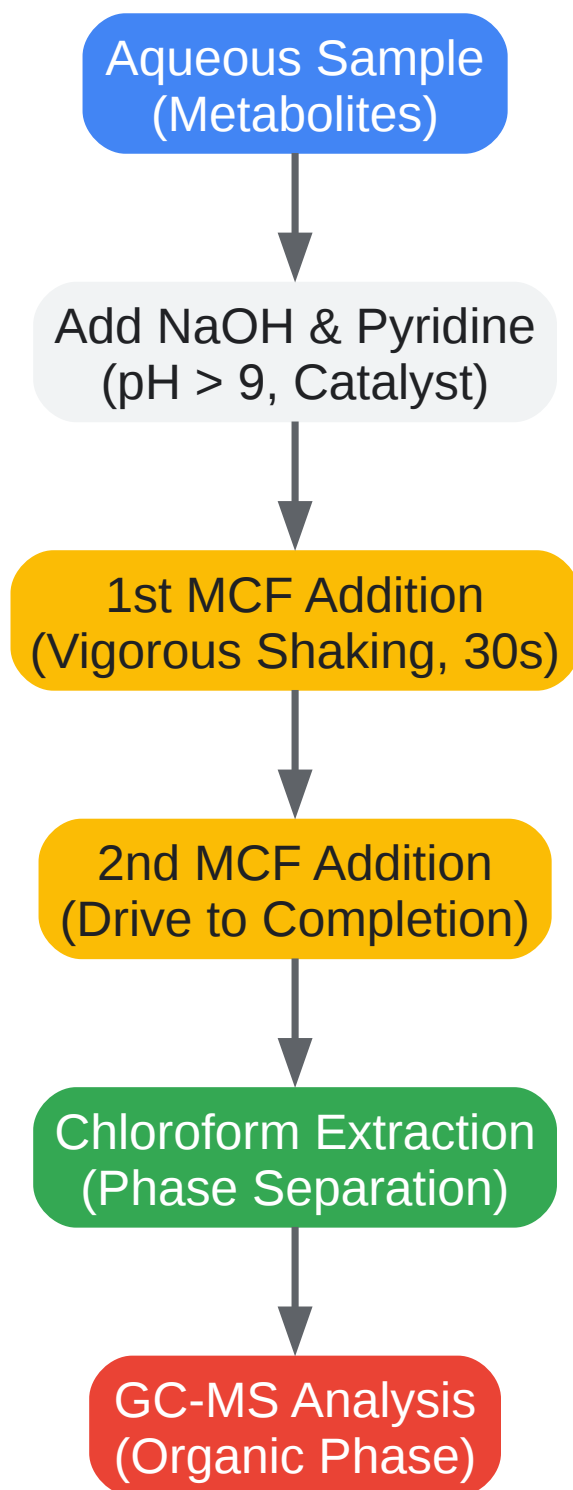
Aqueous Sample
(Metabolites)

Add NaOH & Pyridine
(pH > 9, Catalyst)

1st MCF Addition
(Vigorous Shaking, 30s)

2nd MCF Addition
(Drive to Completion)

Chloroform Extraction
(Phase Separation)

GC-MS Analysis
(Organic Phase)